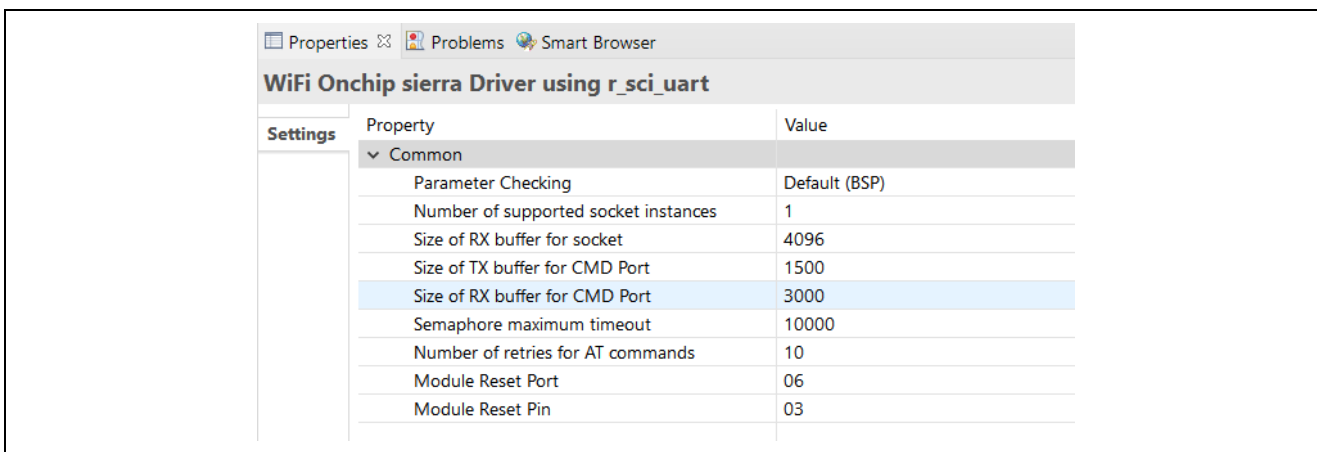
Properties ☒ Problems Smart Browser

WiFi Onchip sierra Driver using r_sci_uart

Settings

| Property | Value |
|---|---|
| ⌄ Common | |
| Parameter Checking | Default (BSP) |
| Number of supported socket instances | 1 |
| Size of RX buffer for socket | 4096 |
| Size of TX buffer for CMD Port | 1500 |
| Size of RX buffer for CMD Port | 3000 |
| Semaphore maximum timeout | 10000 |
| Number of retries for AT commands | 10 |
| Module Reset Port | 06 |
| Module Reset Pin | 03 |